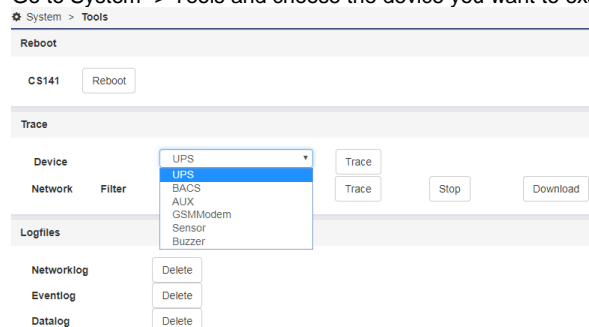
Go to System -> Tools and choose the device you want to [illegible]

System > Tools

Reboot

CS141 Reboot

Trace

Device UPS Trace

UPS
BACS
AUX
GSMModem
Sensor
Buzzer

Network Filter Trace Stop Download

Logfiles

Networklog Delete

Eventlog Delete

Datalog Delete